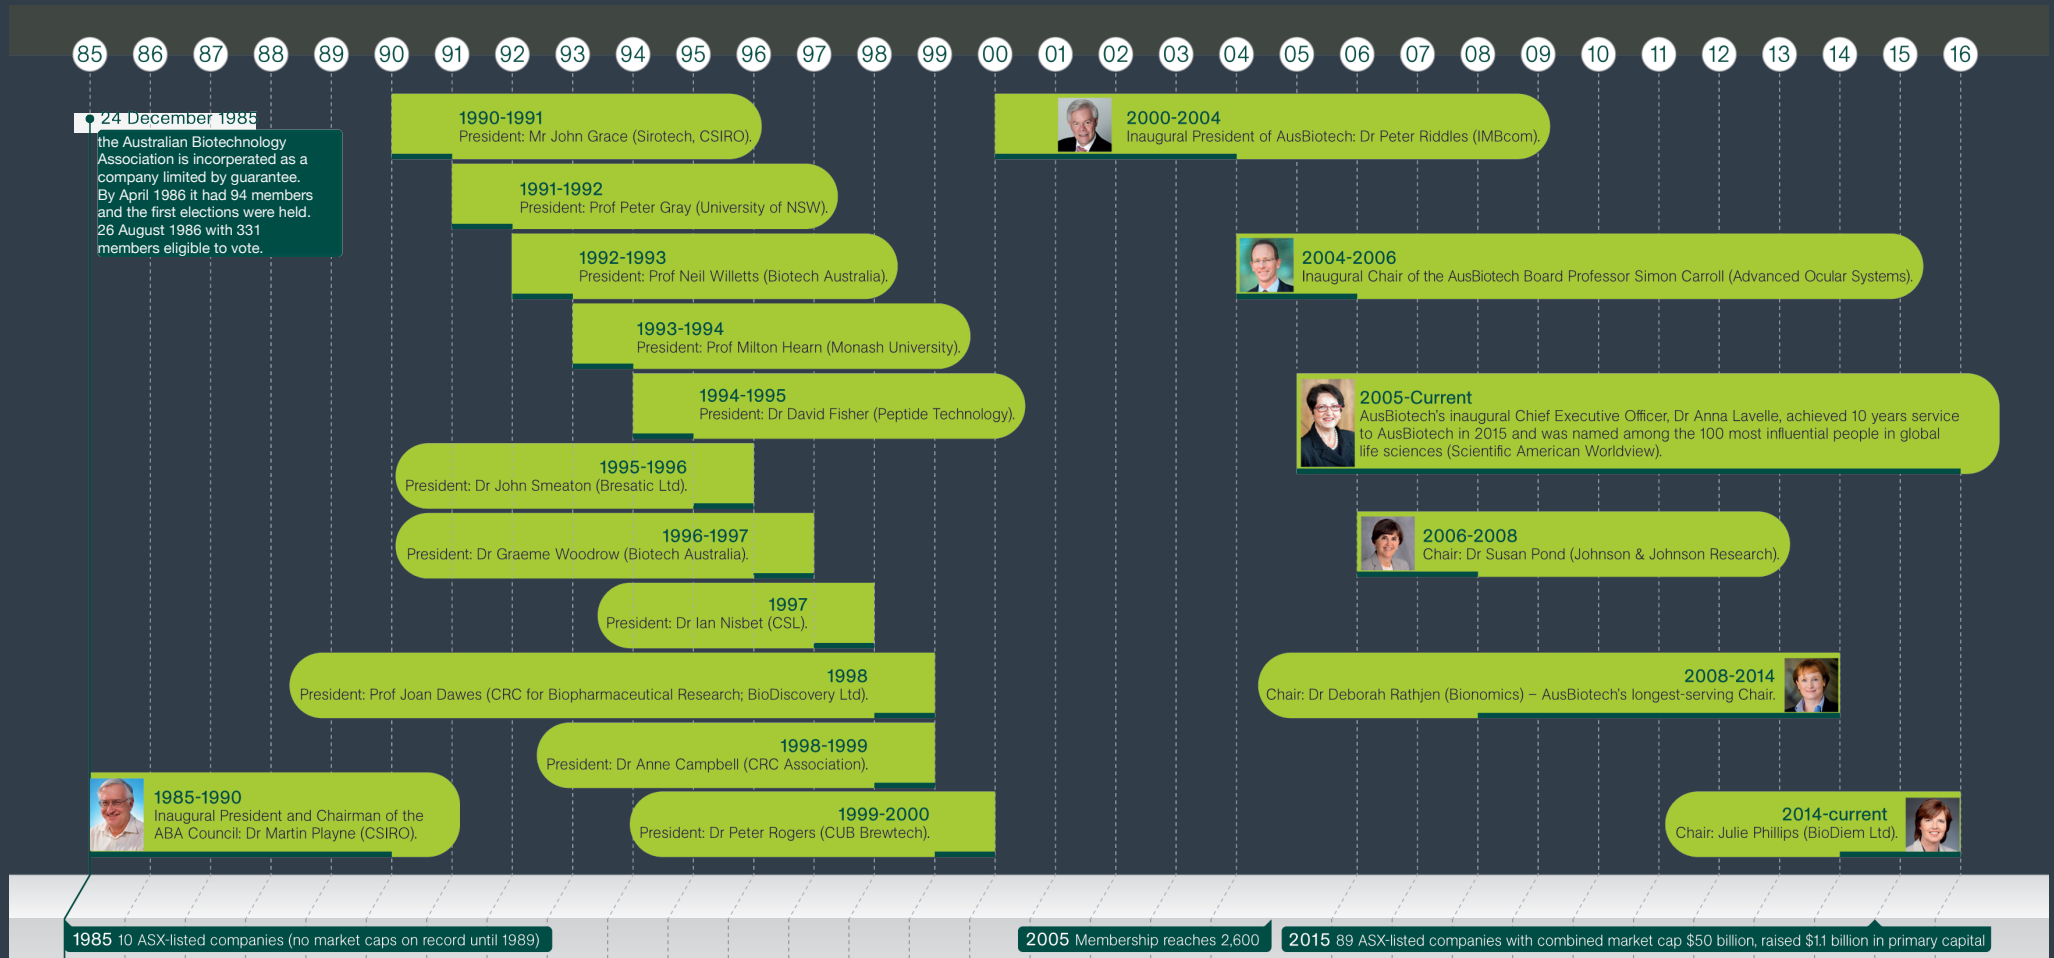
85 86 87 88 89 90 91 92 93 94 95 96 97 98 99 00 01 02 03 04 05 06 07 08 09 10 11 12 13 14 15 16

24 December 1985
the Australian Biotechnology Association is incorperated as a company limited by guarantee. By April 1986 it had 94 members and the first elections were held. 26 August 1986 with 331 members eligible to vote.

1990-1991
President: Mr John Grace (Sirotech, CSIRO).

1991-1992
President: Prof Peter Gray (University of NSW).

1992-1993
President: Prof Neil Willetts (Biotech Australia).

1993-1994
President: Prof Milton Hearn (Monash University).

1994-1995
President: Dr David Fisher (Peptide Technology).

1995-1996
President: Dr John Smeaton (Bresatic Ltd).

1996-1997
President: Dr Graeme Woodrow (Biotech Australia).

1997
President: Dr Ian Nisbet (CSL).

1998
President: Prof Joan Dawes (CRC for Biopharmaceutical Research; BioDiscovery Ltd).

1998-1999
President: Dr Anne Campbell (CRC Association).

1985-1990
Inaugural President and Chairman of the ABA Council: Dr Martin Playne (CSIRO).

1999-2000
President: Dr Peter Rogers (CUB Brewtech).

2000-2004
Inaugural President of AusBiotech: Dr Peter Riddles (IMBcom).

2004-2006
Inaugural Chair of the AusBiotech Board Professor Simon Carroll (Advanced Ocular Systems).

2005-Current
AusBiotech's inaugural Chief Executive Officer, Dr Anna Lavelle, achieved 10 years service to AusBiotech in 2015 and was named among the 100 most influential people in global life sciences (Scientific American Worldview).

2006-2008
Chair: Dr Susan Pond (Johnson & Johnson Research).

2008-2014
Chair: Dr Deborah Rathjen (Bionomics) – AusBiotech's longest-serving Chair.

2014-current
Chair: Julie Phillips (BioDiem Ltd).

1985 10 ASX-listed companies (no market caps on record until 1989)

2005 Membership reaches 2,600

2015 89 ASX-listed companies with combined market cap $50 billion, raised $1.1 billion in primary capital